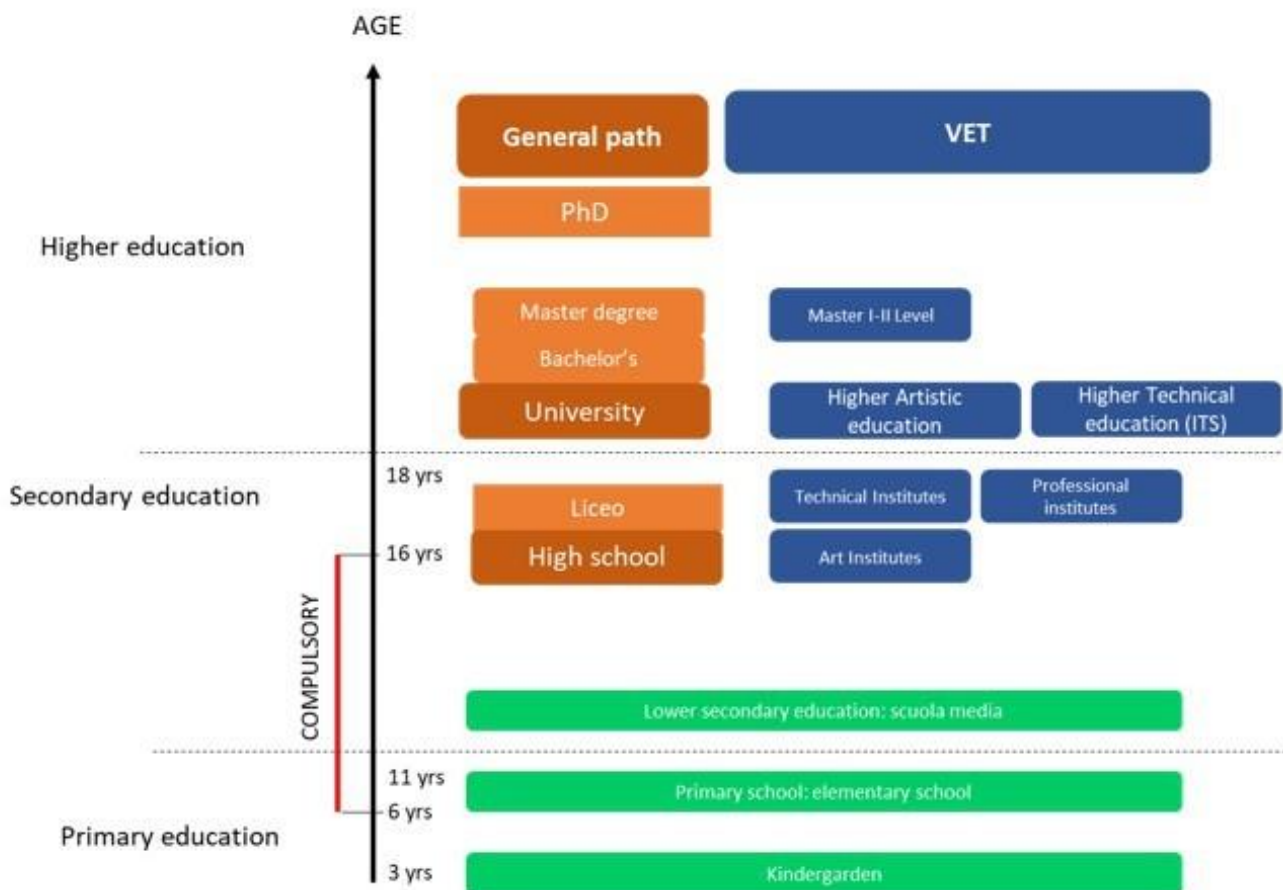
AGE

General path

VET

PhD

Higher education

Master degree

Master I-II Level

Bachelor's

University

Higher Artistic education

Higher Technical education (ITS)

Secondary education

18 yrs

Liceo

Technical Institutes

Professional institutes

16 yrs

High school

Art Institutes

COMPULSORY

Lower secondary education: scuola media

11 yrs

Primary school: elementary school

6 yrs

Primary education

3 yrs

Kindergarden